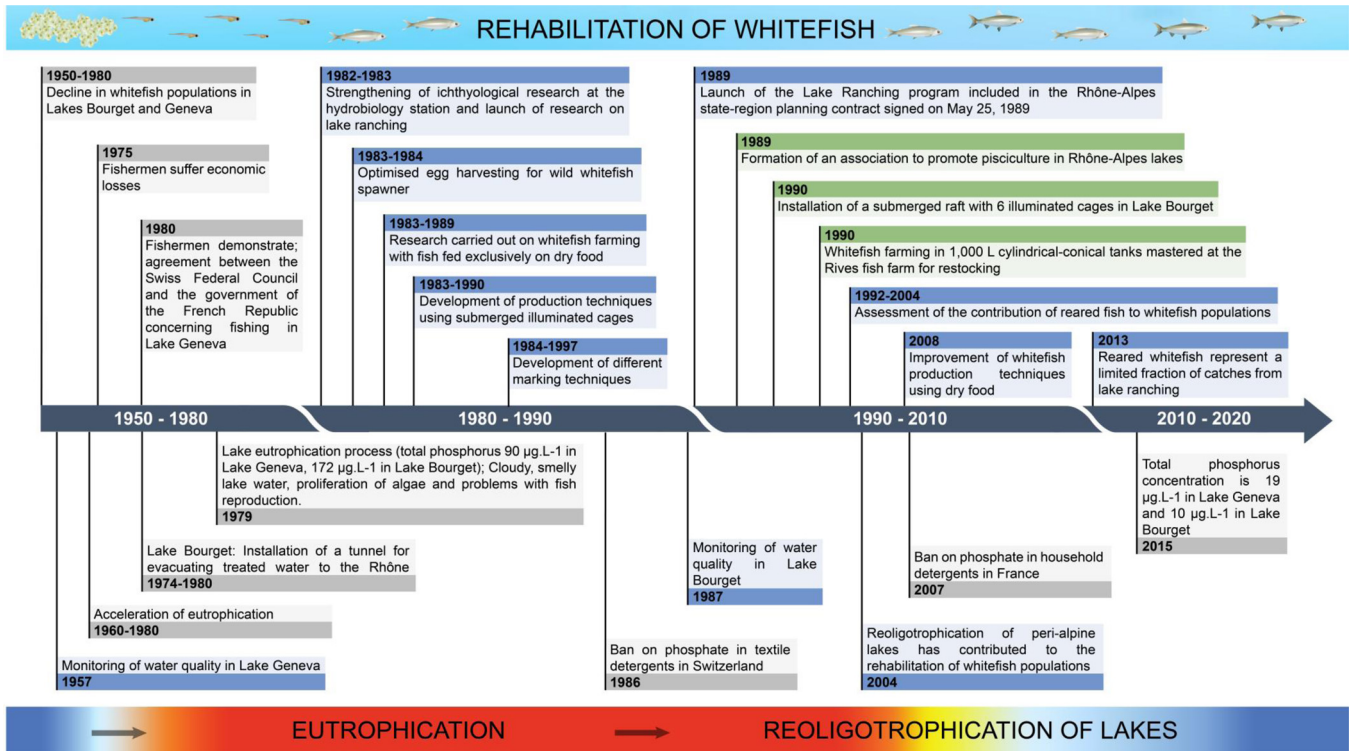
REHABILITATION OF WHITEFISH

1950-1980
Decline in whitefish populations in Lakes Bourget and Geneva

1975
Fishermen suffer economic losses

1980
Fishermen demonstrate; agreement between the Swiss Federal Council and the government of the French Republic concerning fishing in Lake Geneva

1982-1983
Strengthening of ichthyological research at the hydrobiology station and launch of research on lake ranching

1983-1984
Optimised egg harvesting for wild whitefish spawner

1983-1989
Research carried out on whitefish farming with fish fed exclusively on dry food

1983-1990
Development of production techniques using submerged illuminated cages

1984-1997
Development of different marking techniques

1989
Launch of the Lake Ranching program included in the Rhône-Alpes state-region planning contract signed on May 25, 1989

1989
Formation of an association to promote pisciculture in Rhône-Alpes lakes

1990
Installation of a submerged raft with 6 illuminated cages in Lake Bourget

1990
Whitefish farming in 1,000 L cylindrical-conical tanks mastered at the Rives fish farm for restocking

1992-2004
Assessment of the contribution of reared fish to whitefish populations

2008
Improvement of whitefish production techniques using dry food

2013
Reared whitefish represent a limited fraction of catches from lake ranching

1950 - 1980

1980 - 1990

1990 - 2010

2010 - 2020

Lake eutrophication process (total phosphorus 90 µg.L-1 in Lake Geneva, 172 µg.L-1 in Lake Bourget); Cloudy, smelly lake water, proliferation of algae and problems with fish reproduction.
1979

Lake Bourget: Installation of a tunnel for evacuating treated water to the Rhône
1974-1980

Acceleration of eutrophication
1960-1980

Monitoring of water quality in Lake Geneva
1957

Ban on phosphate in textile detergents in Switzerland
1986

Monitoring of water quality in Lake Bourget
1987

Ban on phosphate in household detergents in France
2007

Reoligotrophication of peri-alpine lakes has contributed to the rehabilitation of whitefish populations
2004

Total phosphorus concentration is 19 µg.L-1 in Lake Geneva and 10 µg.L-1 in Lake Bourget
2015

EUTROPHICATION

REOLIGOTROPHICATION OF LAKES